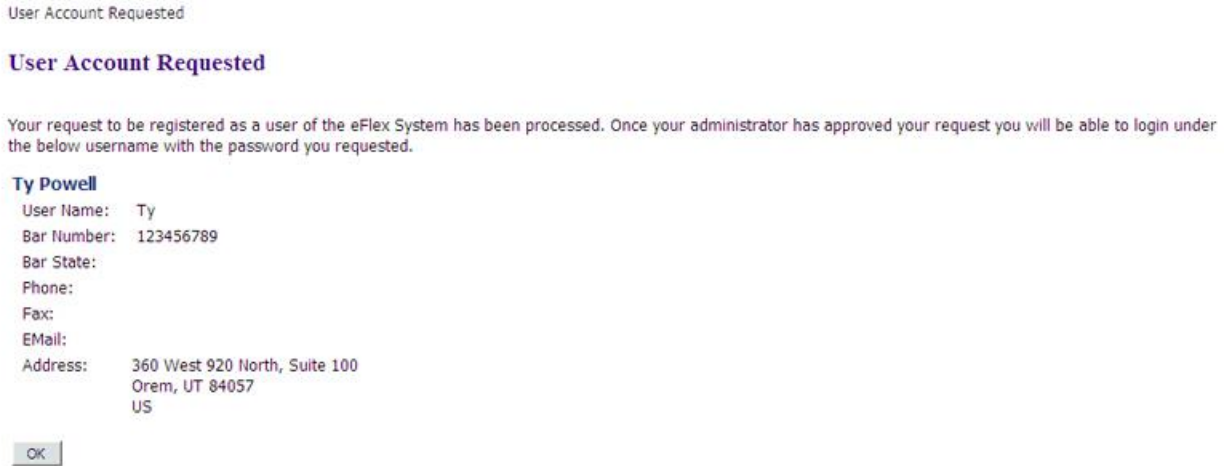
User Account Requested

User Account Requested

Your request to be registered as a user of the eFlex System has been processed. Once your administrator has approved your request you will be able to login under the below username with the password you requested.

Ty Powell

User Name: Ty
Bar Number: 123456789
Bar State:
Phone:
Fax:
EMail:
Address: 360 West 920 North, Suite 100
Orem, UT 84057
US

OK